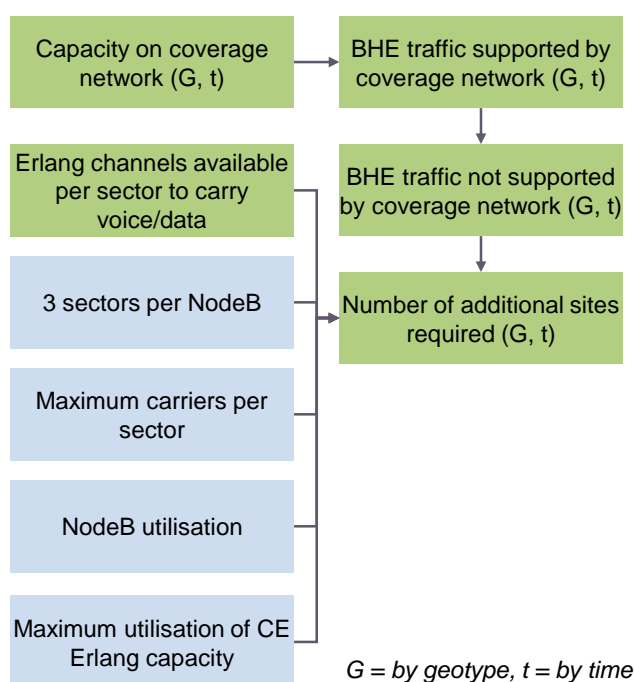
Capacity on coverage network (G, t)

BHE traffic supported by coverage network (G, t)

BHE traffic not supported by coverage network (G, t)

Erlang channels available per sector to carry voice/data

3 sectors per NodeB

Number of additional sites required (G, t)

Maximum carriers per sector

NodeB utilisation

Maximum utilisation of CE Erlang capacity

G = by geotype, t = by time